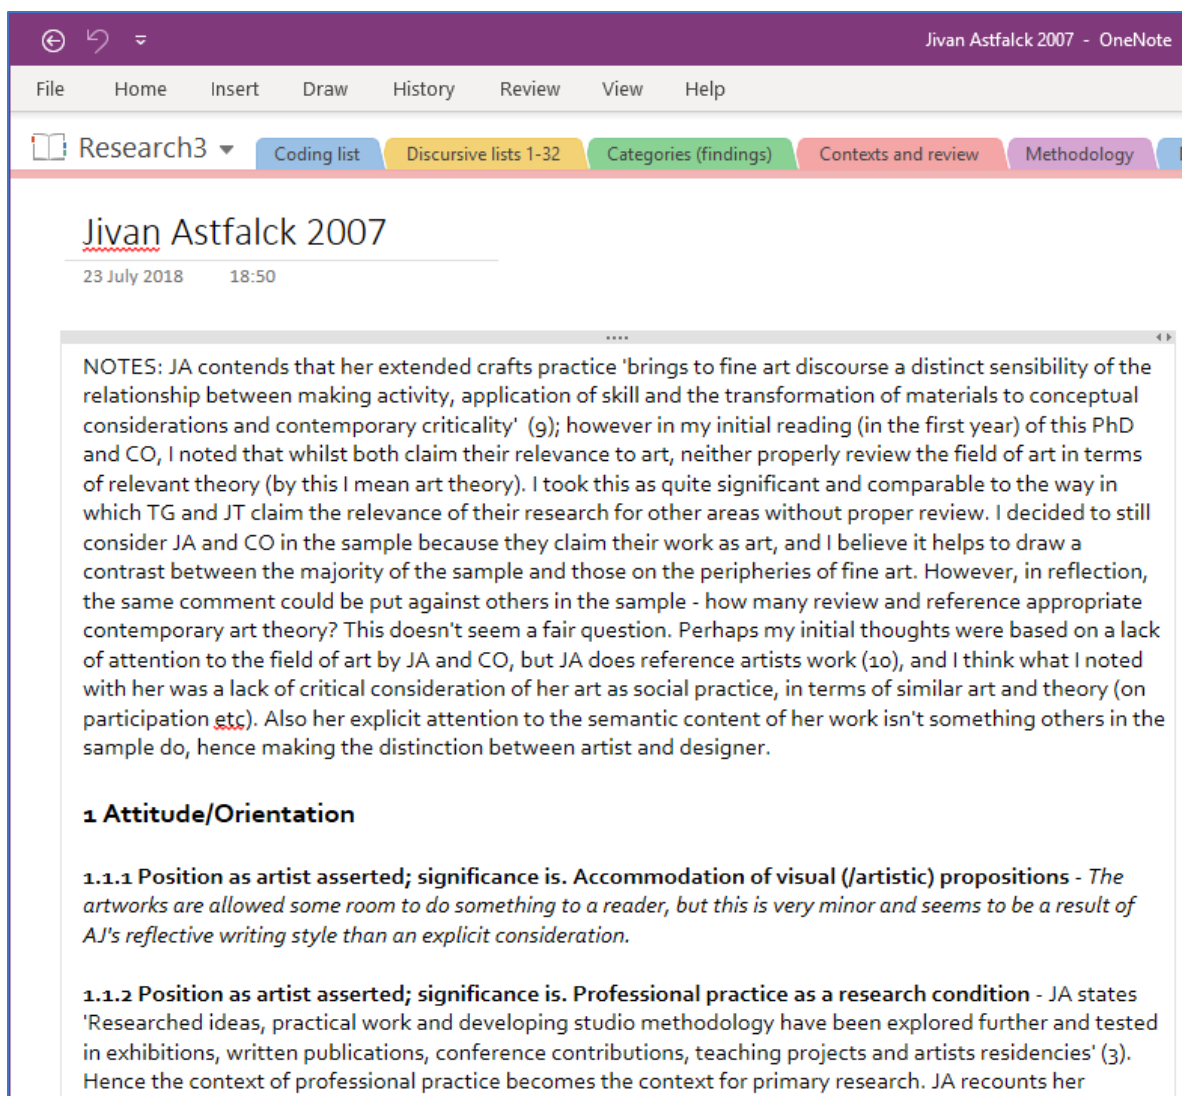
Jivan Astfalck 2007 - OneNote

File Home Insert Draw History Review View Help

Research3

Coding list Discursive lists 1-32 Categories (findings) Contexts and review Methodology

Jivan Astfalck 2007

23 July 2018 18:50

NOTES: JA contends that her extended crafts practice 'brings to fine art discourse a distinct sensibility of the relationship between making activity, application of skill and the transformation of materials to conceptual considerations and contemporary criticality' (9); however in my initial reading (in the first year) of this PhD and CO, I noted that whilst both claim their relevance to art, neither properly review the field of art in terms of relevant theory (by this I mean art theory). I took this as quite significant and comparable to the way in which TG and JT claim the relevance of their research for other areas without proper review. I decided to still consider JA and CO in the sample because they claim their work as art, and I believe it helps to draw a contrast between the majority of the sample and those on the peripheries of fine art. However, in reflection, the same comment could be put against others in the sample - how many review and reference appropriate contemporary art theory? This doesn't seem a fair question. Perhaps my initial thoughts were based on a lack of attention to the field of art by JA and CO, but JA does reference artists work (10), and I think what I noted with her was a lack of critical consideration of her art as social practice, in terms of similar art and theory (on participation etc). Also her explicit attention to the semantic content of her work isn't something others in the sample do, hence making the distinction between artist and designer.

1 Attitude/Orientation

1.1.1 Position as artist asserted; significance is. Accommodation of visual (/artistic) propositions - The artworks are allowed some room to do something to a reader, but this is very minor and seems to be a result of AJ's reflective writing style than an explicit consideration.

1.1.2 Position as artist asserted; significance is. Professional practice as a research condition - JA states 'Researched ideas, practical work and developing studio methodology have been explored further and tested in exhibitions, written publications, conference contributions, teaching projects and artists residencies' (3). Hence the context of professional practice becomes the context for primary research. JA recounts her